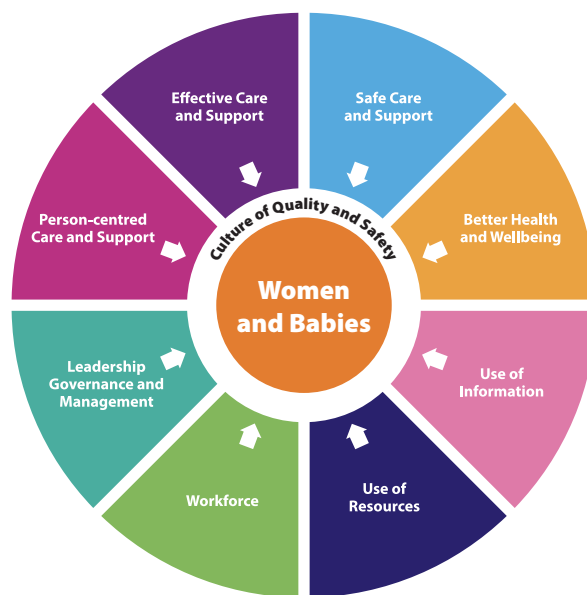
Effective Care and Support

Safe Care and Support

Person-centred Care and Support

Culture of Quality and Safety

Better Health and Wellbeing

Women and Babies

Leadership Governance and Management

Use of Information

Workforce

Use of Resources